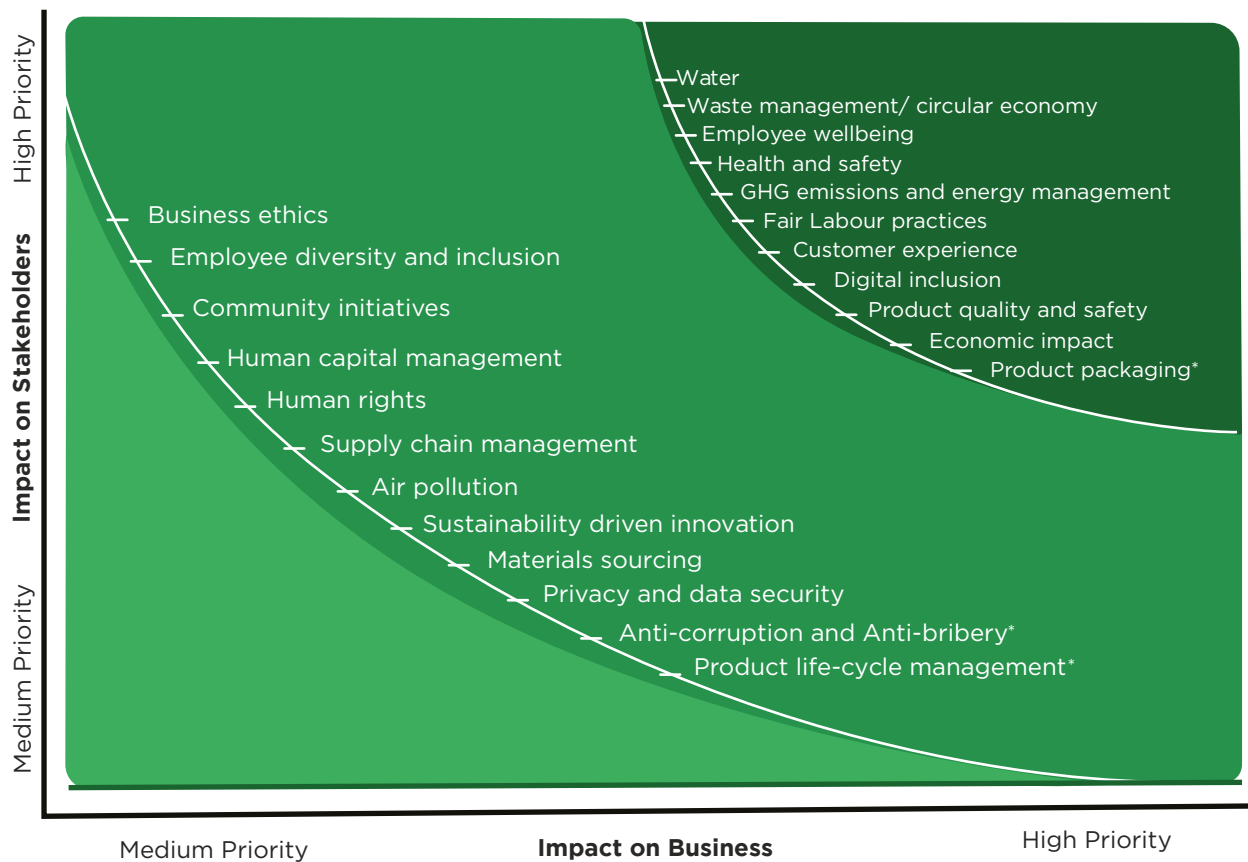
High Priority

Impact on Stakeholders

Medium Priority

Water
Waste management/ circular economy
Employee wellbeing
Health and safety
GHG emissions and energy management
Fair Labour practices
Customer experience
Digital inclusion
Product quality and safety
Economic impact
Product packaging*

Business ethics
Employee diversity and inclusion
Community initiatives
Human capital management
Human rights
Supply chain management
Air pollution
Sustainability driven innovation
Materials sourcing
Privacy and data security
Anti-corruption and Anti-bribery*
Product life-cycle management*

Medium Priority

Impact on Business

High Priority